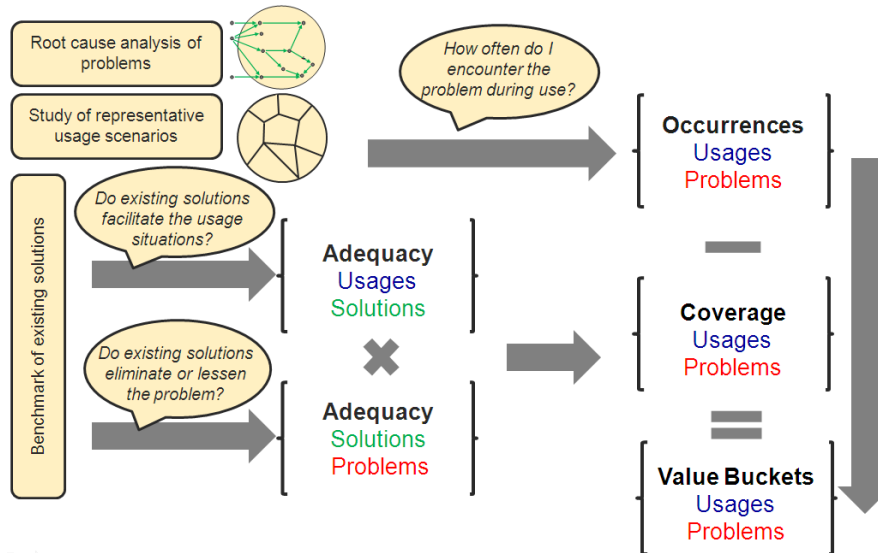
Root cause analysis of problems

Study of representative usage scenarios

Benchmark of existing solutions

How often do I encounter the problem during use?

Do existing solutions facilitate the usage situations?

Do existing solutions eliminate or lessen the problem?

Adequacy
Usages
Solutions

Adequacy
Solutions
Problems

Occurrences
Usages
Problems

Coverage
Usages
Problems

Value Buckets
Usages
Problems